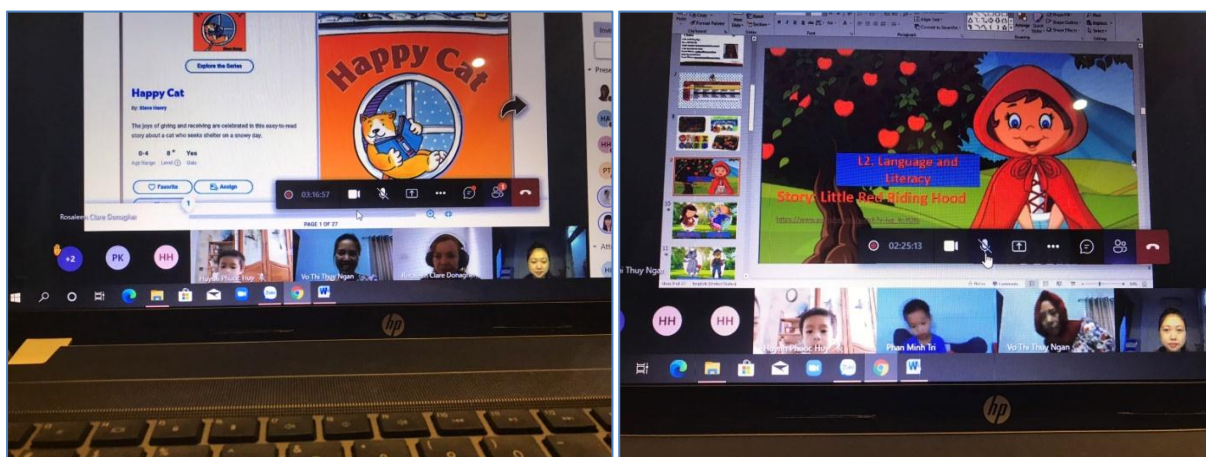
Explore the Series

Happy Cat

By: Steve Henry

The joys of giving and receiving are celebrated in this easy-to-read story about a cat who seeks shelter on a snowy day.

0-4 Age Range

8 Level

Yes Slate

Favorite

Assign

Happy Cat

03:16:57

PAGE 1 OF 27

Rosaleen Clare Donagher

+2

PK

HH

Huynh Phuoc Huy

Vo Thi Thuy Ngan

Rosaleen Clare Donagher

HA

HH

PT

hp

L2. Language and Literacy

Story: Little Red Riding Hood

https://www.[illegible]

02:25:13

HH

HH

Huynh Phuoc Huy

Phan Minh Tri

Vo Thi Thuy Ngan

hp